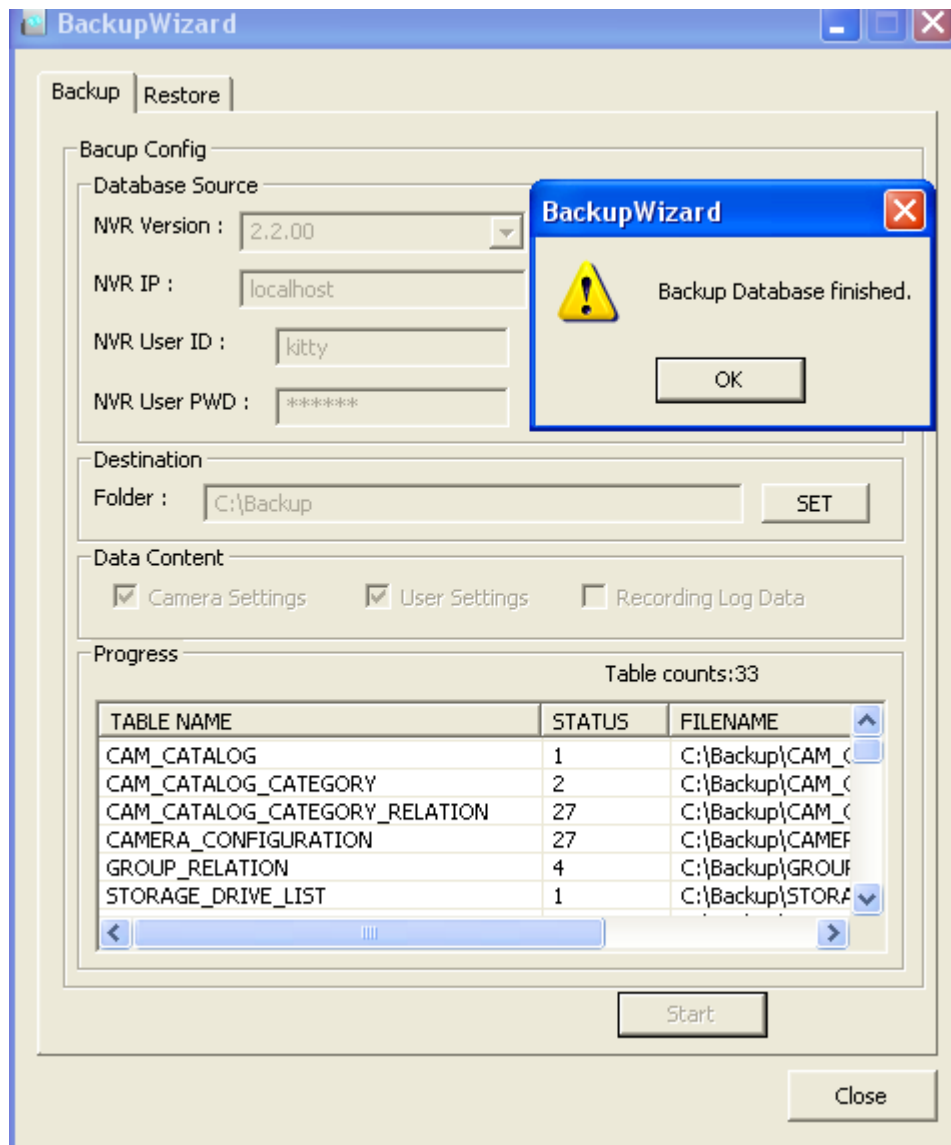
BackupWizard

Backup Restore

Bacup Config

Database Source

NVR Version : 2.2.00

NVR IP : localhost

NVR User ID : kitty

NVR User PWD : ******

BackupWizard

Backup Database finished.

OK

Destination

Folder : C:\Backup SET

Data Content

Camera Settings User Settings Recording Log Data

Progress

Table counts:33

| TABLE NAME | STATUS | FILENAME |
|---|---|---|
| CAM_CATALOG | 1 | C:\Backup\CAM_C |
| CAM_CATALOG_CATEGORY | 2 | C:\Backup\CAM_C |
| CAM_CATALOG_CATEGORY_RELATION | 27 | C:\Backup\CAM_C |
| CAMERA_CONFIGURATION | 27 | C:\Backup\CAMEF |
| GROUP_RELATION | 4 | C:\Backup\GROUF |
| STORAGE_DRIVE_LIST | 1 | C:\Backup\STORA |

Start

Close